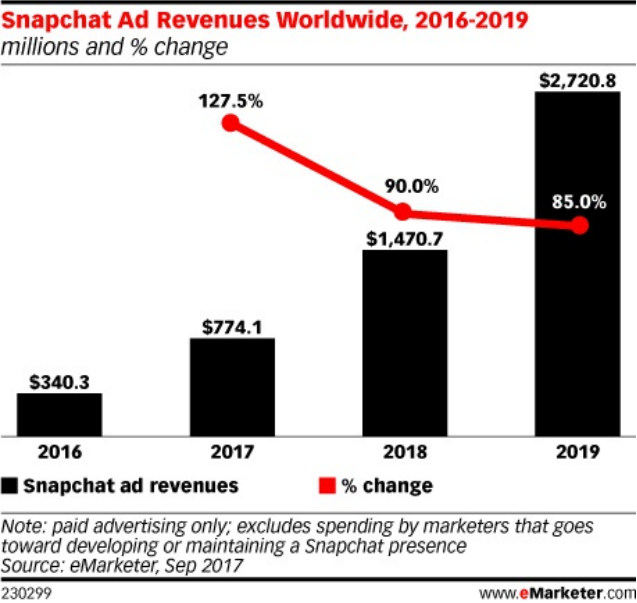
Snapchat Ad Revenues Worldwide, 2016-2019
millions and % change

127.5%
90.0%
85.0%

$340.3
$774.1
$1,470.7
$2,720.8

2016
2017
2018
2019

Snapchat ad revenues
% change

Note: paid advertising only; excludes spending by marketers that goes toward developing or maintaining a Snapchat presence
Source: eMarketer, Sep 2017

230299
www.eMarketer.com